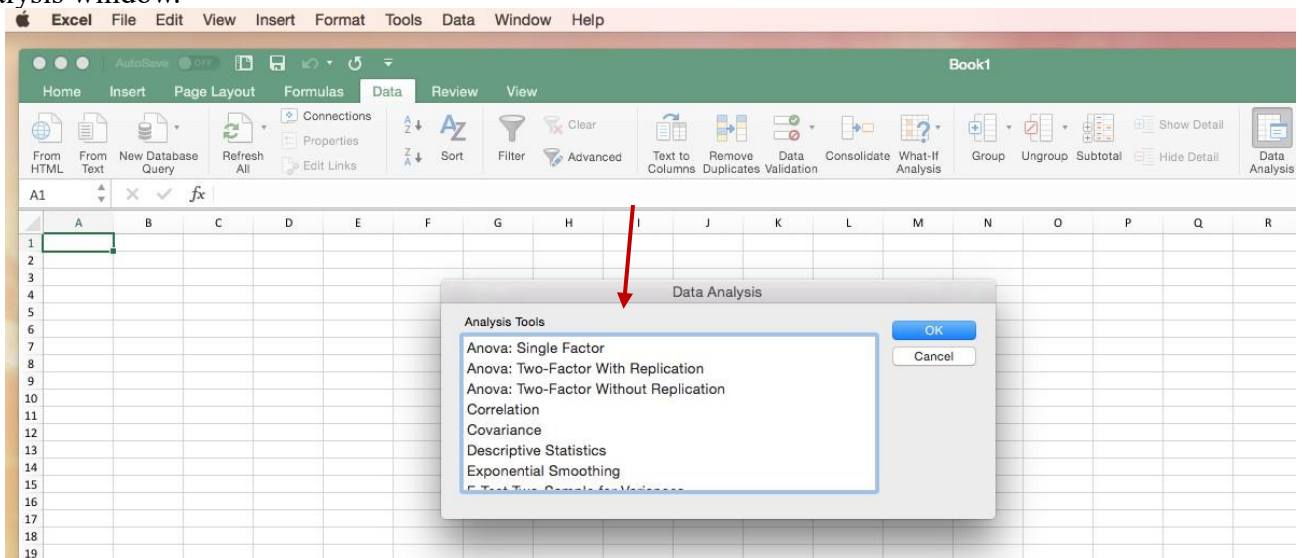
alysis window:

Excel File Edit View Insert Format Tools Data Window Help

AutoSave OFF

Book1

Home Insert Page Layout Formulas Data Review View

From HTML From Text New Database Query Refresh All Connections Properties Edit Links Sort Filter Clear Advanced Text to Columns Remove Duplicates Data Validation Consolidate What-If Analysis Group Ungroup Subtotal Show Detail Hide Detail Data Analysis

A1 $fx$

| | A | B | C | D | E | F | G | H | I | J | K | L | M | N | O | P | Q | R |
|---|---|---|---|---|---|---|---|---|---|---|---|---|---|---|---|---|---|---|
| 1 | | | | | | | | | | | | | | | | | | |
| 2 | | | | | | | | | | | | | | | | | | |
| 3 | | | | | | | | | | | | | | | | | | |
| 4 | | | | | | | | | | | | | | | | | | |
| 5 | | | | | | | | | | | | | | | | | | |
| 6 | | | | | | | | | | | | | | | | | | |
| 7 | | | | | | | | | | | | | | | | | | |
| 8 | | | | | | | | | | | | | | | | | | |
| 9 | | | | | | | | | | | | | | | | | | |
| 10 | | | | | | | | | | | | | | | | | | |
| 11 | | | | | | | | | | | | | | | | | | |
| 12 | | | | | | | | | | | | | | | | | | |
| 13 | | | | | | | | | | | | | | | | | | |
| 14 | | | | | | | | | | | | | | | | | | |
| 15 | | | | | | | | | | | | | | | | | | |
| 16 | | | | | | | | | | | | | | | | | | |
| 17 | | | | | | | | | | | | | | | | | | |
| 18 | | | | | | | | | | | | | | | | | | |
| 19 | | | | | | | | | | | | | | | | | | |

Data Analysis

Analysis Tools

Anova: Single Factor
Anova: Two-Factor With Replication
Anova: Two-Factor Without Replication
Correlation
Covariance
Descriptive Statistics
Exponential Smoothing
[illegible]

OK
Cancel